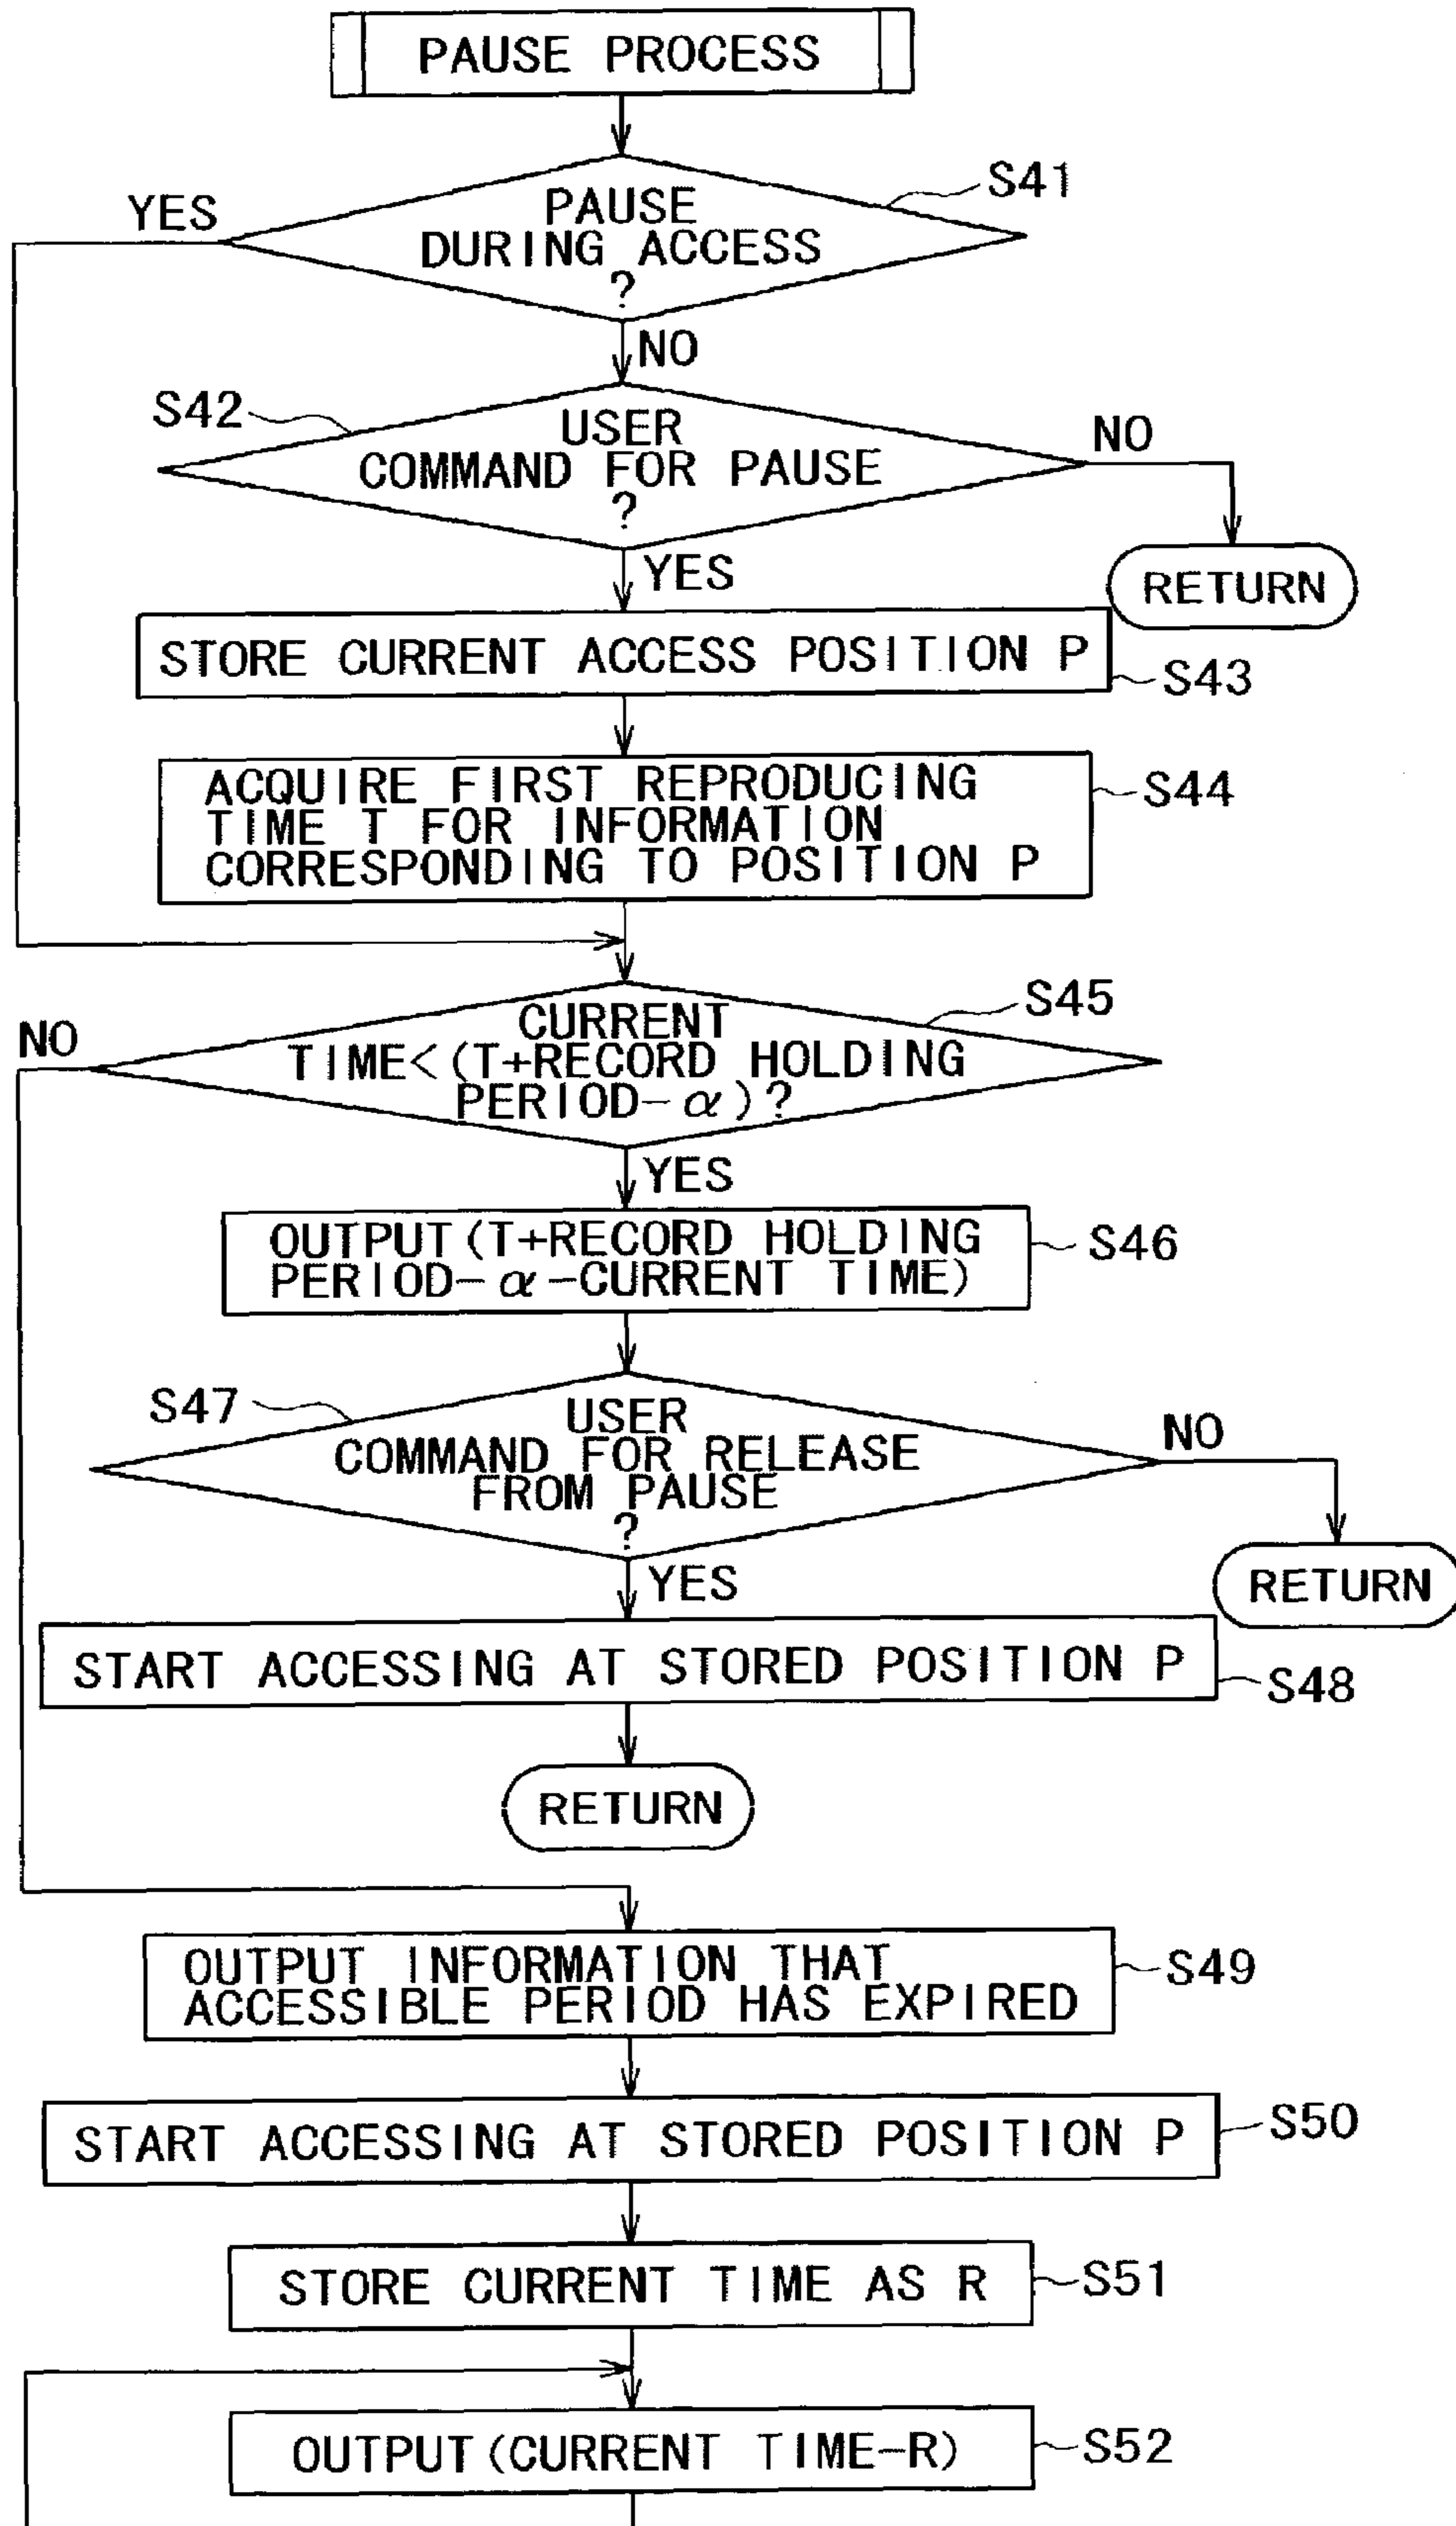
PAUSE PROCESS

PAUSE DURING ACCESS ?

S41

YES

NO

S42

USER COMMAND FOR PAUSE ?

NO

YES

RETURN

STORE CURRENT ACCESS POSITION P

S43

ACQUIRE FIRST REPRODUCING TIME T FOR INFORMATION CORRESPONDING TO POSITION P

S44

S45

NO

CURRENT TIME<(T+RECORD HOLDING PERIOD$-\alpha$)?

YES

OUTPUT(T+RECORD HOLDING PERIOD$-\alpha$-CURRENT TIME)

S46

S47

USER COMMAND FOR RELEASE FROM PAUSE ?

NO

YES

RETURN

START ACCESSING AT STORED POSITION P

S48

RETURN

OUTPUT INFORMATION THAT ACCESSIBLE PERIOD HAS EXPIRED

S49

START ACCESSING AT STORED POSITION P

S50

STORE CURRENT TIME AS R

S51

OUTPUT(CURRENT TIME-R)

S52